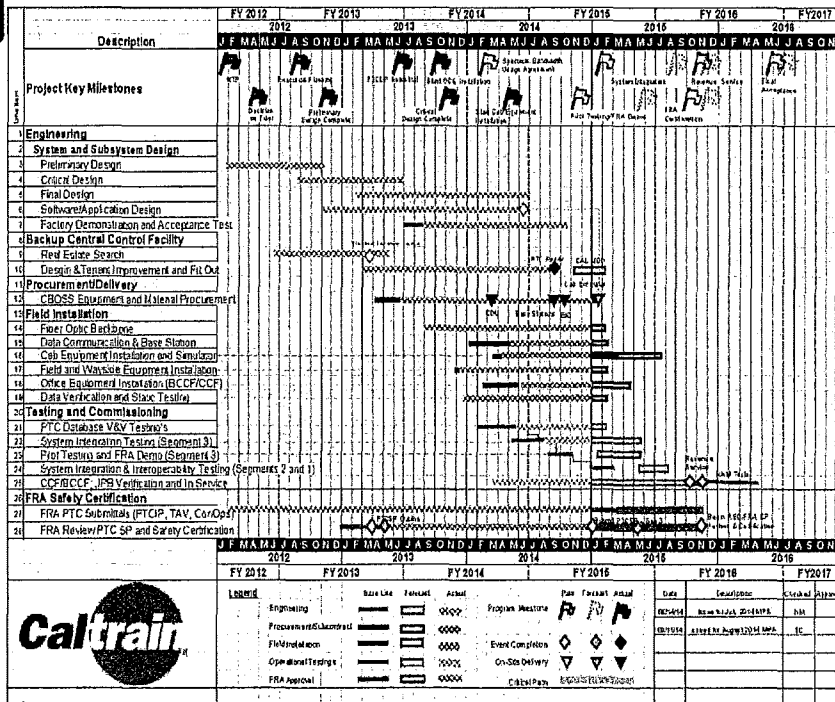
FY 2012 FY 2013 FY 2014 FY 2015 FY 2016 FY2017

2012 2013 2014 2015 2016

Description

J F M A M J J A S O N D J F M A M J J A S O N D J F M A M J J A S O N D J F M A M J J A S O N D J F M A M J J A S O N

Project Key Milestones

NTP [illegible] Preliminary Design Complete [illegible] Critical Design Complete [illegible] System Integration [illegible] Revenue Service Final Acceptance FRA Certification

1 Engineering
2 System and Subsystem Design
3 Preliminary Design
4 Critical Design
5 Final Design
6 Software/Application Design
7 Factory Demonstration and Acceptance Test
8 Backup Central Control Facility
9 Real Estate Search
10 Design & Tenant Improvement and Fit Out
11 Procurement/Delivery
12 CBOSS Equipment and Material Procurement
13 Field Installation
14 Fiber Optic Backbone
15 Data Communication & Base Station
16 Cab Equipment Installation and Simulator
17 Field and Wayside Equipment Installation
18 Office Equipment Installation (BCCF/CCF)
19 Data Verification and Static Testing
20 Testing and Commissioning
21 PTC Database V&V Testing's
22 System Integration Testing (Segment 3)
23 Pilot Testing and FRA Demo (Segment 3)
24 System Integration & Interoperability Testing (Segments 2 and 1)
25 CCF/BCCF, JPB Verification and In Service
26 FRA Safety Certification
27 FRA PTC Submittals (PTCIP, TAV, ConOps)
28 FRA Review/PTC SP and Safety Certification

J F M A M J J A S O N D J F M A M J J A S O N D J F M A M J J A S O N D J F M A M J J A S O N D J F M A M J J A S O N

2012 2013 2014 2015 2016

FY 2012 FY 2013 FY 2014 FY 2015 FY 2016 FY2017

Legend | Base Line | Forecast | Actual
Engineering
Procurement/Subcontract
Field Installation
Operational Testing
FRA Approval

Plan Forecast Actual
Program Milestone
Event Completion
On-Site Delivery
Critical Path

| Date | Description | Checked | Approved |
|---|---|---|---|
| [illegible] | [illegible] | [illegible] | |
| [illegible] | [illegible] | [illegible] | |

Caltrain